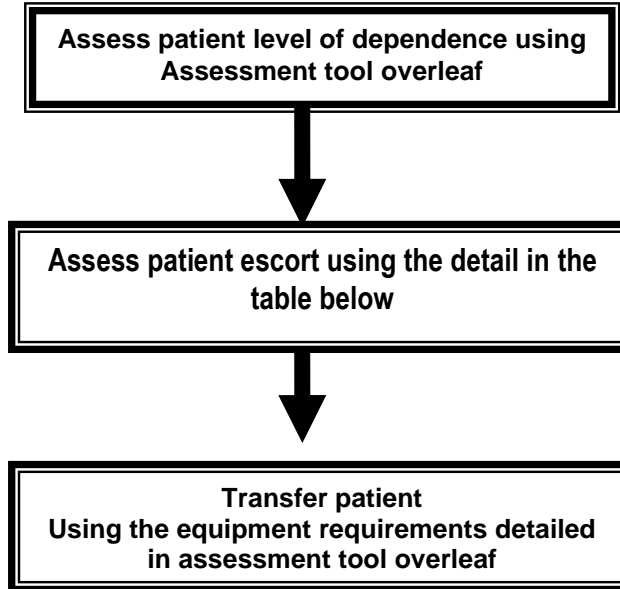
Assess patient level of dependence using Assessment tool overleaf

Assess patient escort using the detail in the table below

Transfer patient
Using the equipment requirements detailed in assessment tool overleaf